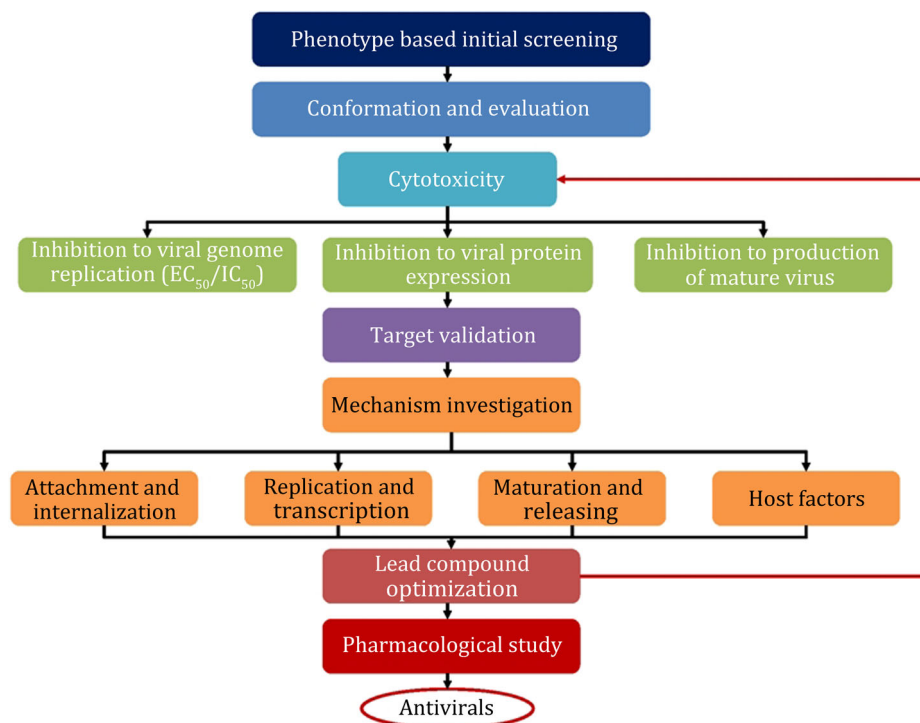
Phenotype based initial screening

Conformation and evaluation

Cytotoxicity

Inhibition to viral genome replication ($EC_{50}$/$IC_{50}$)

Inhibition to viral protein expression

Inhibition to production of mature virus

Target validation

Mechanism investigation

Attachment and internalization

Replication and transcription

Maturation and releasing

Host factors

Lead compound optimization

Pharmacological study

Antivirals